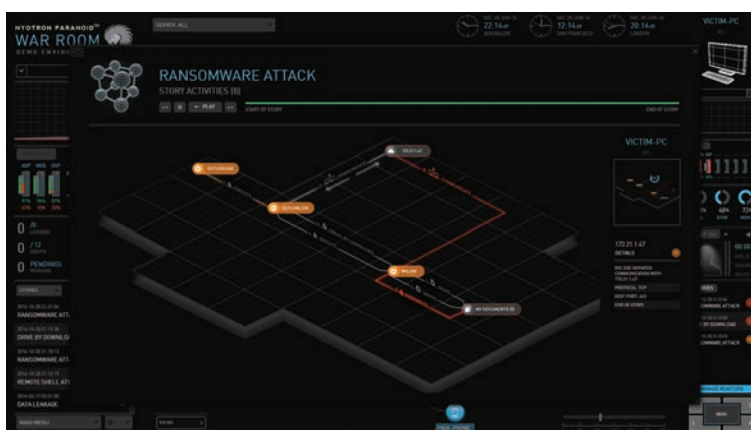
HYOTRON PARANOID™
WAR ROOM
DEMO ENVIRO

SERVER: ALL

22:14
JERUSALEM

12:14
SAN FRANCISCO

20:14
LONDON

VICTIM-PC

RANSOMWARE ATTACK
STORY ACTIVITIES (8)

PLAY

START OF STORY

END OF STORY

OUTLOOK.EXE

SVCHOST.EXE

FILES.LST

WN.EXE

MY DOCUMENTS

VICTIM-PC

172.21.1.47
DETAILS

PROTOCOL: TCP

0 LICENSES

0 /12 AGENTS

0 PENDINGS

STORIES

RANSOMWARE ATT

DRIVE BY DOWNLO

RANSOMWARE ATT

REMOTE SHELL AT

DATA LEAKAGE

MAIN MENU

RANSOMWARE ATTACK

DRIVE BY DOWNLOAD

RANSOMWARE ATTACK